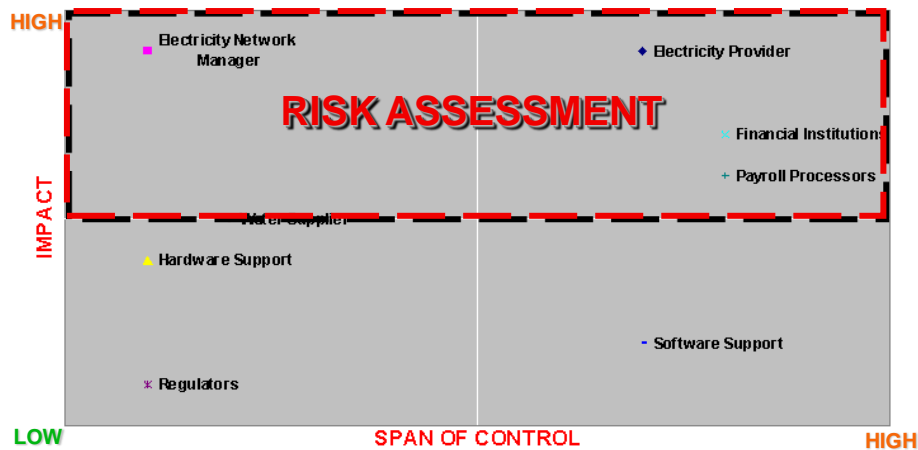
HIGH

Electricity Network Manager

Electricity Provider

RISK ASSESSMENT

Financial Institutions

Payroll Processors

IMPACT

Water Supplier

Hardware Support

Software Support

Regulators

LOW

SPAN OF CONTROL

HIGH